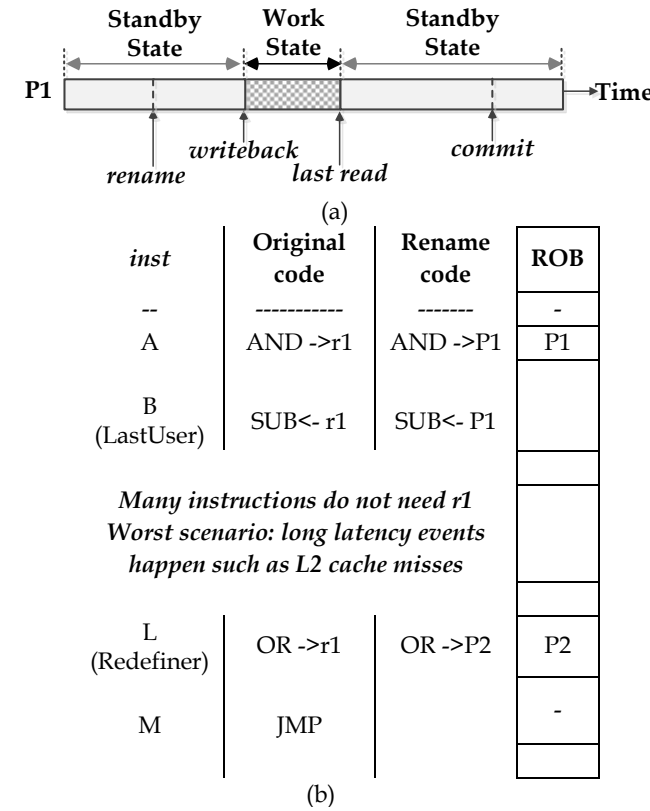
Standby State Work State Standby State

P1 Time

writeback rename last read commit

(a)

| *inst* | Original code | Rename code | ROB |
|---|---|---|---|
| -- | ----------- | ------- | - |
| A | AND ->r1 | AND ->P1 | P1 |
| B (LastUser) | SUB<- r1 | SUB<- P1 | |

*Many instructions do not need r1*
*Worst scenario: long latency events happen such as L2 cache misses*

| | | | |
|---|---|---|---|
| L (Redefiner) | OR ->r1 | OR ->P2 | P2 |
| M | JMP | | - |

(b)